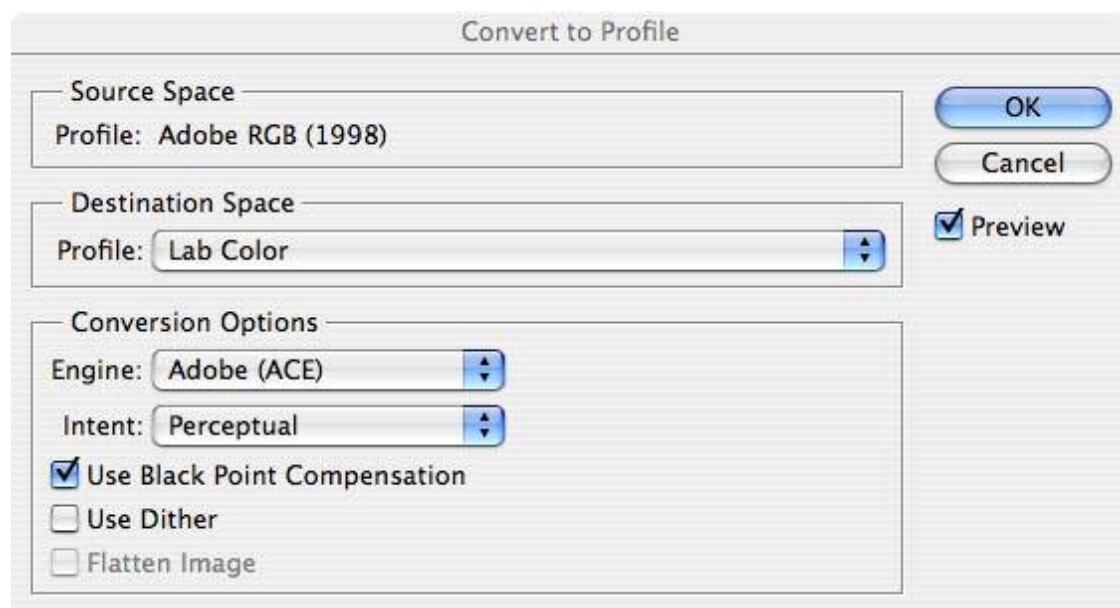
Convert to Profile

Source Space
Profile: Adobe RGB (1998)

Destination Space
Profile: Lab Color

Conversion Options
Engine: Adobe (ACE)
Intent: Perceptual
Use Black Point Compensation
Use Dither
Flatten Image

OK
Cancel
Preview